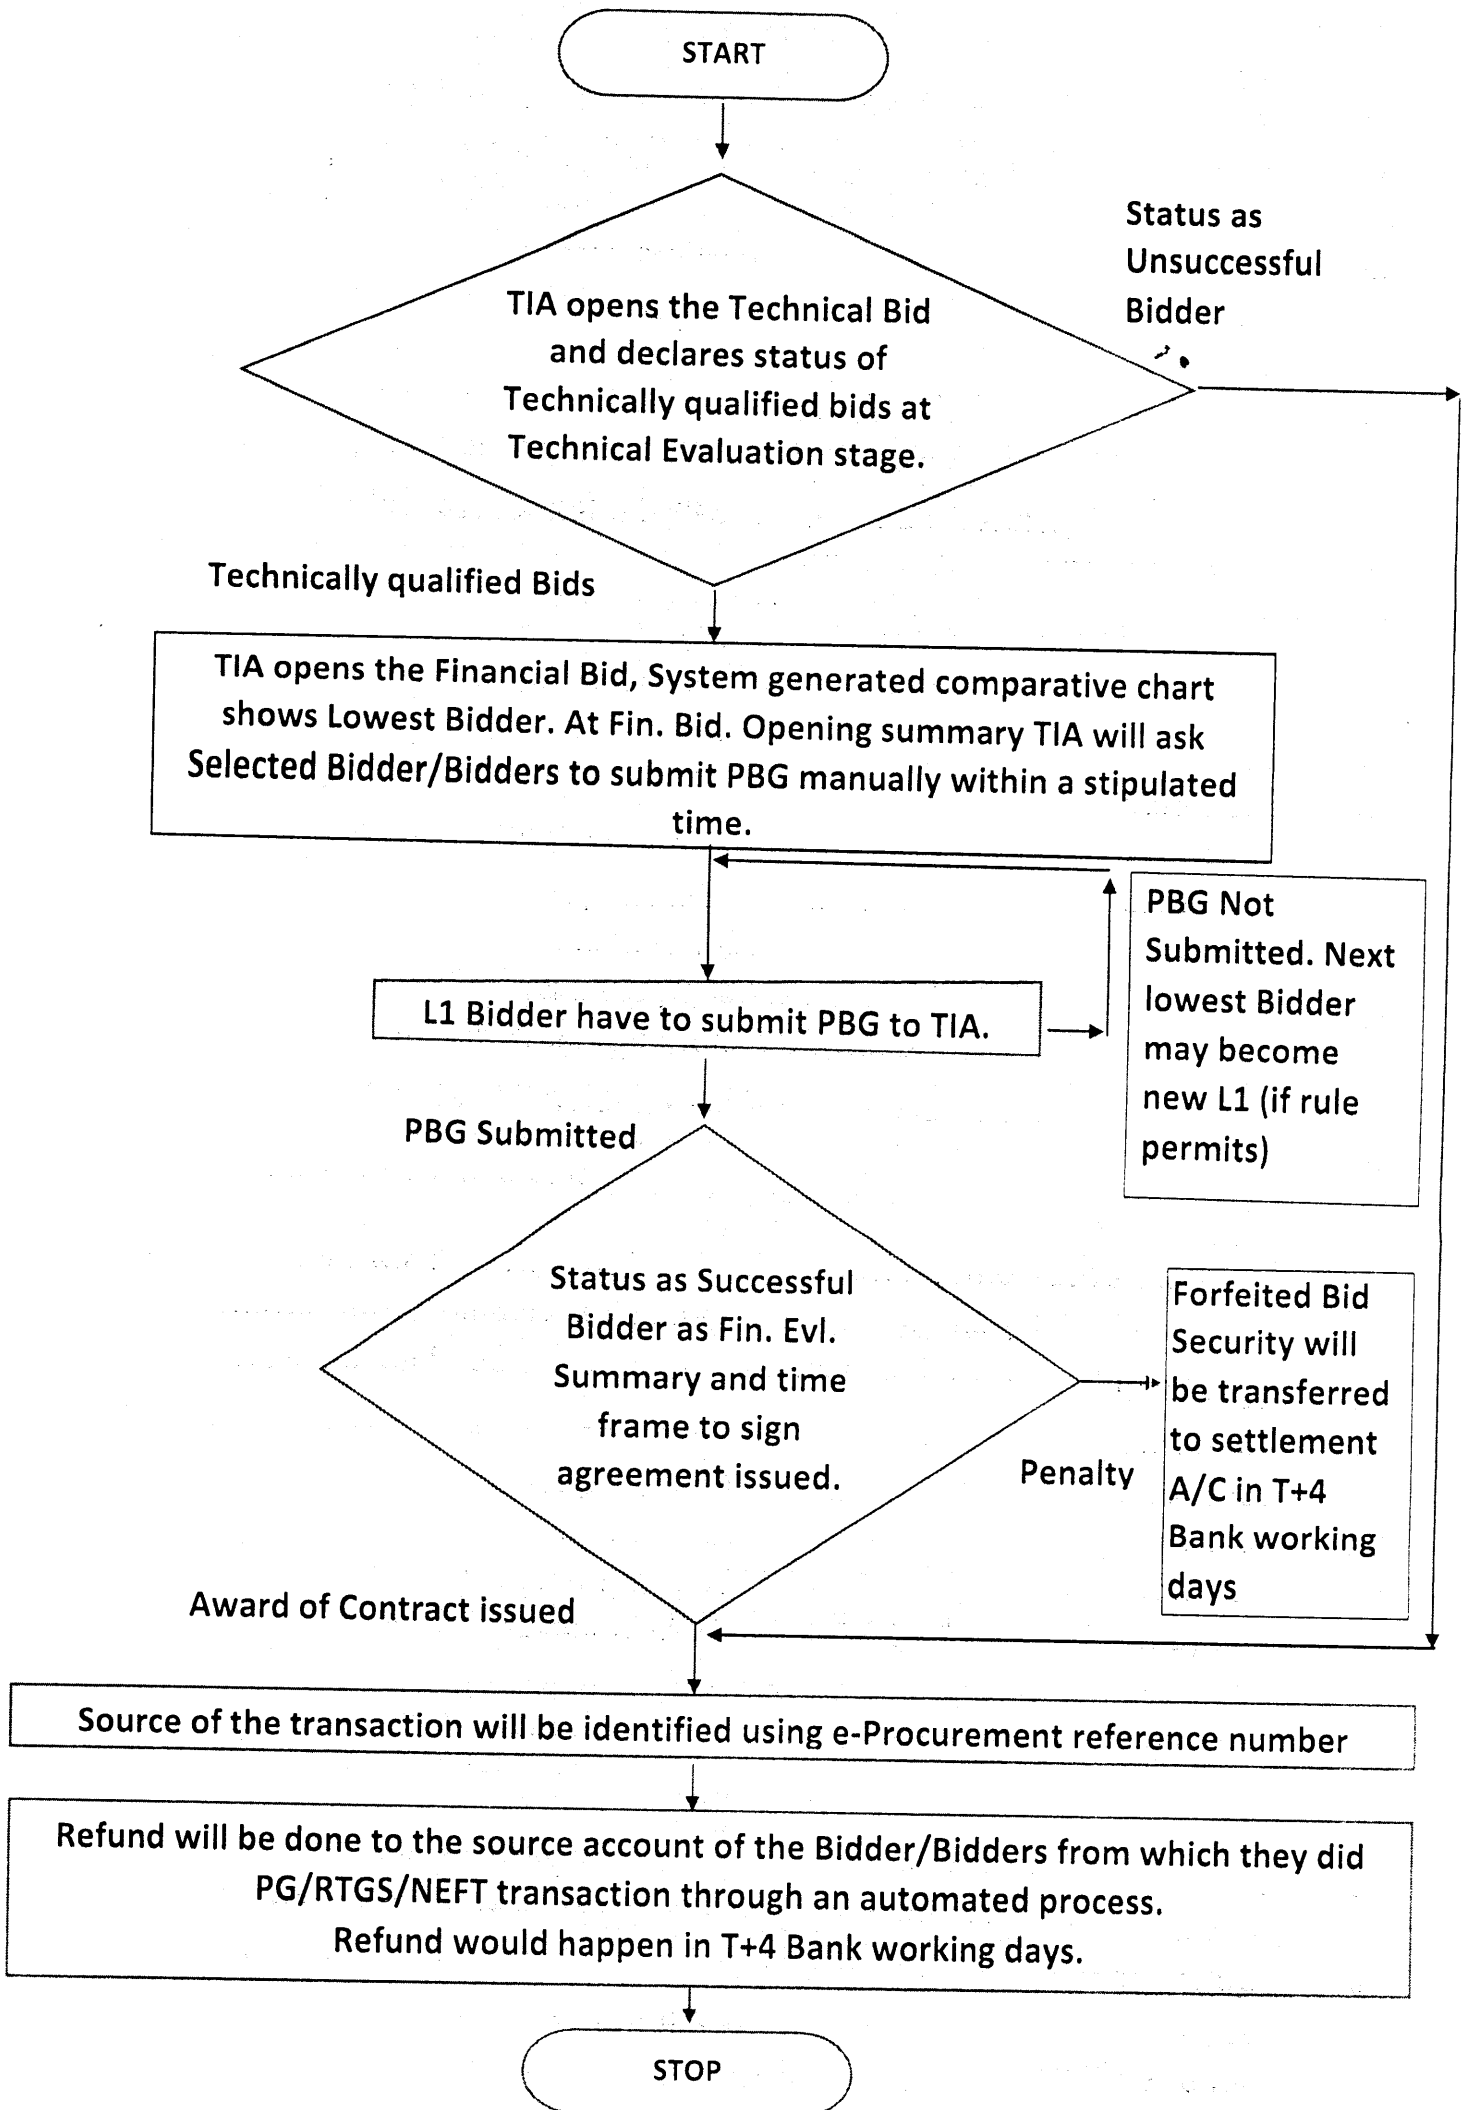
START

TIA opens the Technical Bid and declares status of Technically qualified bids at Technical Evaluation stage.

Status as Unsuccessful Bidder

Technically qualified Bids

TIA opens the Financial Bid, System generated comparative chart shows Lowest Bidder. At Fin. Bid. Opening summary TIA will ask Selected Bidder/Bidders to submit PBG manually within a stipulated time.

L1 Bidder have to submit PBG to TIA.

PBG Not Submitted. Next lowest Bidder may become new L1 (if rule permits)

PBG Submitted

Status as Successful Bidder as Fin. Evl. Summary and time frame to sign agreement issued.

Penalty

Forfeited Bid Security will be transferred to settlement A/C in T+4 Bank working days

Award of Contract issued

Source of the transaction will be identified using e-Procurement reference number

Refund will be done to the source account of the Bidder/Bidders from which they did PG/RTGS/NEFT transaction through an automated process.
Refund would happen in T+4 Bank working days.

STOP